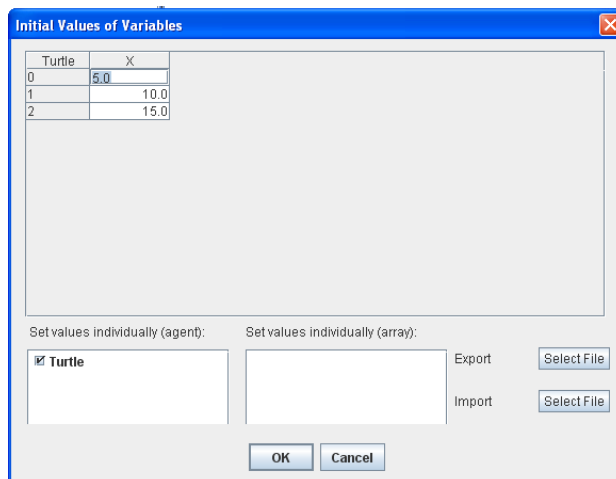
Initial Values of Variables

| Turtle | X |
|---|---|
| 0 | 5.0 |
| 1 | 10.0 |
| 2 | 15.0 |

Set values individually (agent):

Turtle

Set values individually (array):

Export Select File

Import Select File

OK Cancel